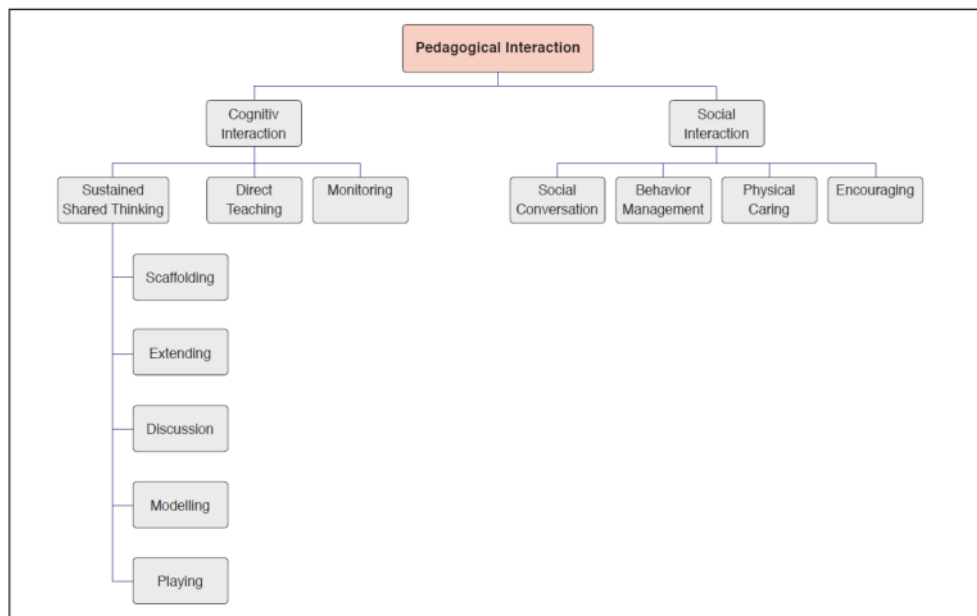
Pedagogical Interaction

Cognitiv Interaction

Social Interaction

Sustained Shared Thinking

Direct Teaching

Monitoring

Social Conversation

Behavior Management

Physical Caring

Encouraging

Scaffolding

Extending

Discussion

Modelling

Playing